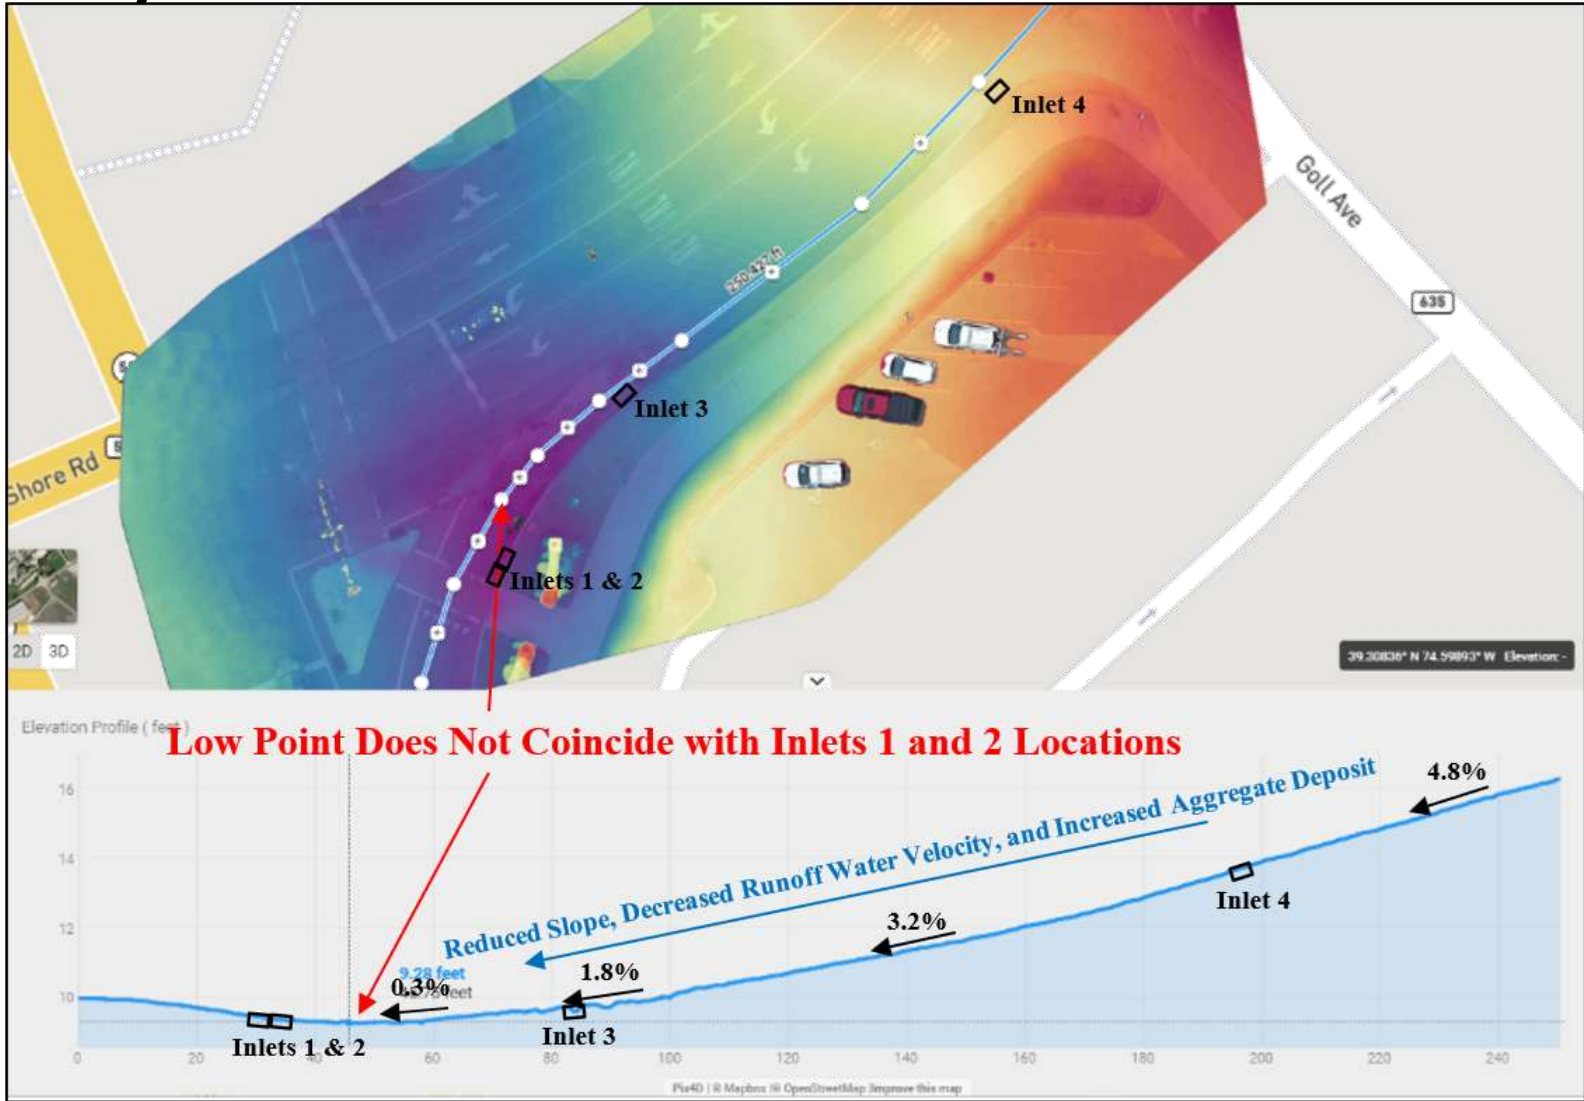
Inlet 4

Goll Ave

635

250.42 ft

Inlet 3

Shore Rd

Inlets 1 & 2

2D 3D

39.30836° N 74.59893° W Elevation: -

Elevation Profile ( feet )

Low Point Does Not Coincide with Inlets 1 and 2 Locations

Reduced Slope, Decreased Runoff Water Velocity, and Increased Aggregate Deposit

4.8%

3.2%

1.8%

0.3%

9.28 feet

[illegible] feet

Inlet 4

Inlet 3

Inlets 1 & 2

16

14

12

10

0 20 40 60 80 100 120 140 160 180 200 220 240

Pix4D | © Mapbox © OpenStreetMap Improve this map